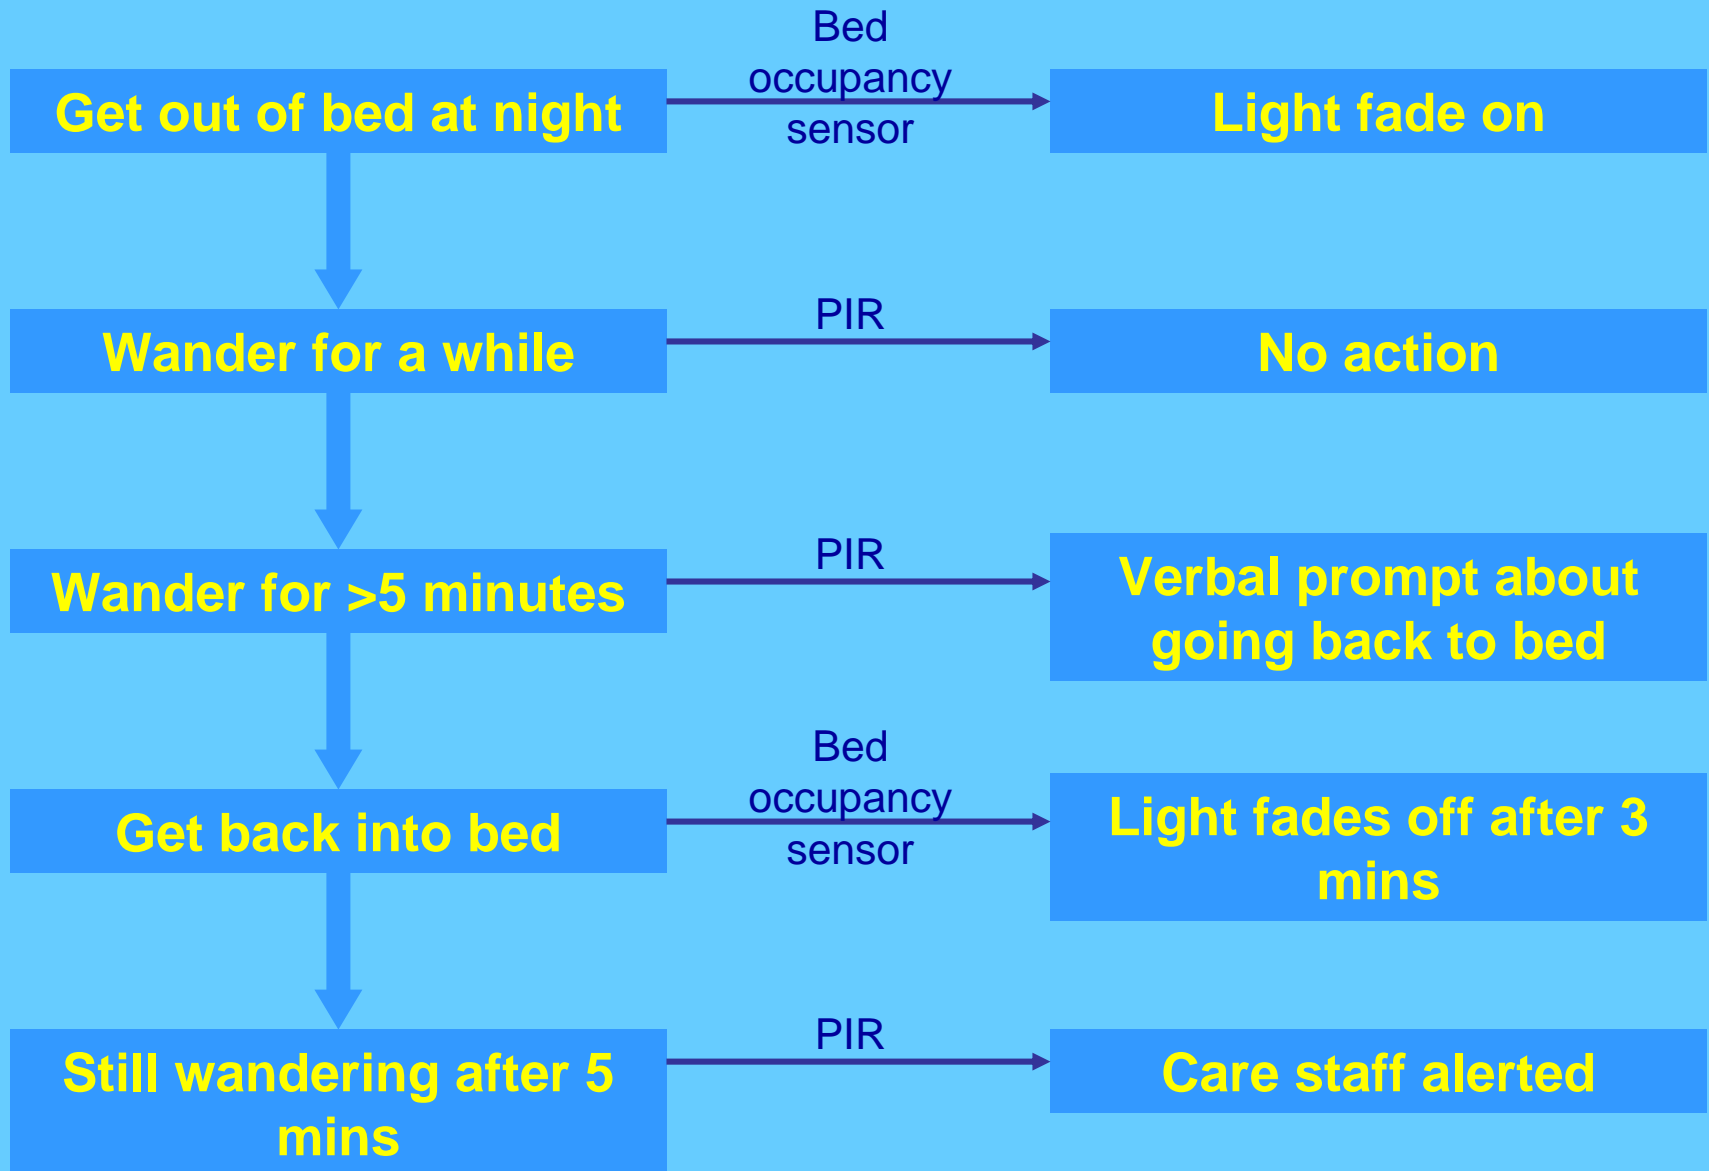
Get out of bed at night

Bed occupancy sensor

Light fade on

Wander for a while

PIR

No action

Wander for >5 minutes

PIR

Verbal prompt about going back to bed

Get back into bed

Bed occupancy sensor

Light fades off after 3 mins

Still wandering after 5 mins

PIR

Care staff alerted